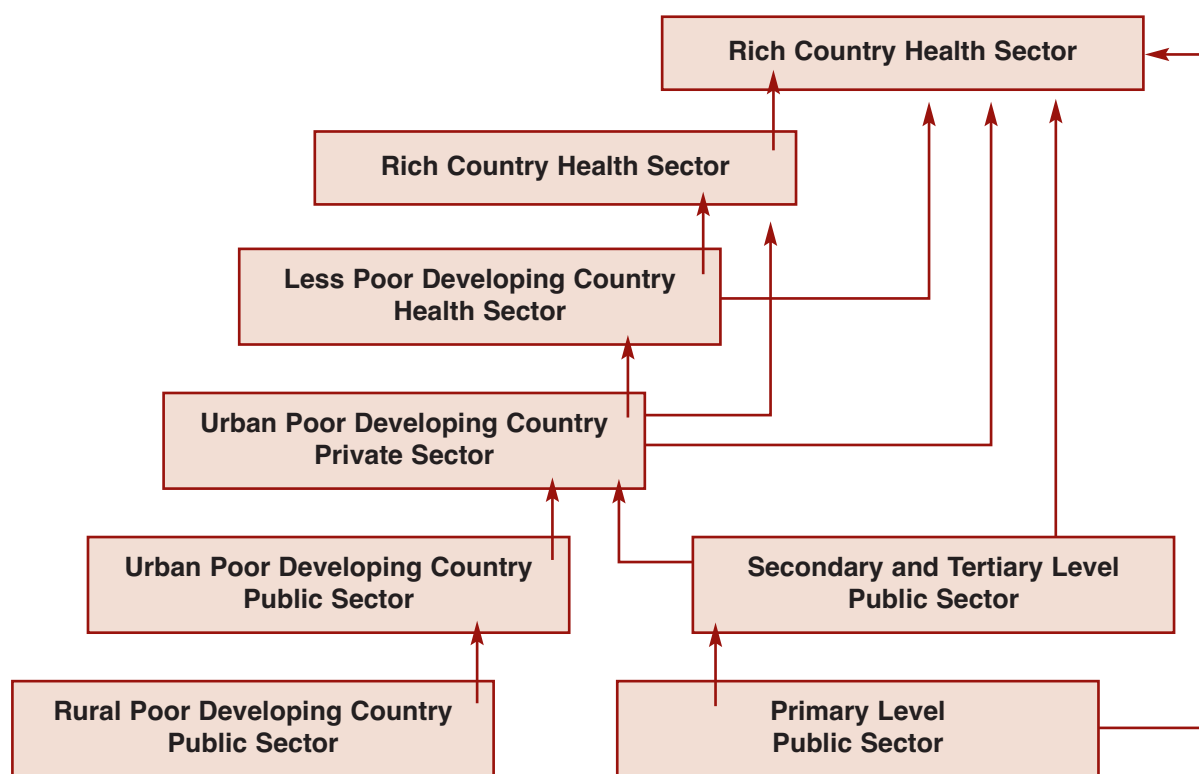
Rich Country Health Sector

Rich Country Health Sector

Less Poor Developing Country Health Sector

Urban Poor Developing Country Private Sector

Urban Poor Developing Country Public Sector

Secondary and Tertiary Level Public Sector

Rural Poor Developing Country Public Sector

Primary Level Public Sector